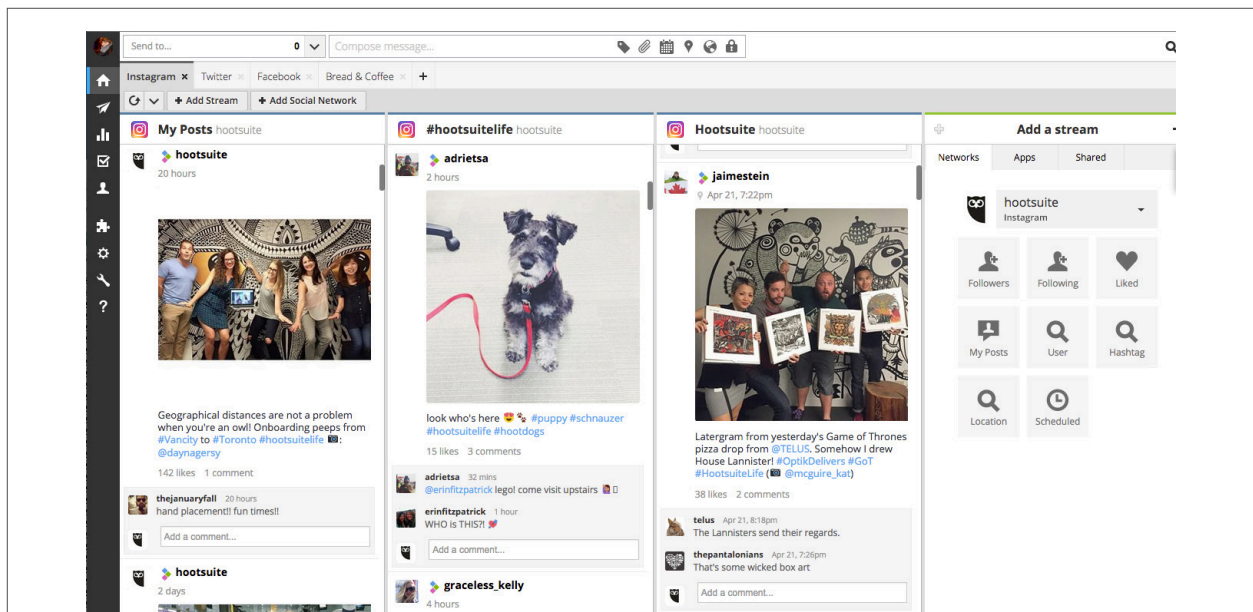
Send to... 0 Compose message...

Instagram × Twitter × Facebook × Bread & Coffee × +

+ Add Stream + Add Social Network

My Posts hootsuite

hootsuite
20 hours

Geographical distances are not a problem when you're an owl! Onboarding peeps from #Vancity to #Toronto #hootsuitelife 📷: @daynagersy

142 likes 1 comment

thejanuaryfall 20 hours
hand placement!! fun times!!

Add a comment...

hootsuite
2 days

#hootsuitelife hootsuite

adrietsa
2 hours

look who's here 😍 🐾 #puppy #schnauzer #hootsuitelife #hootdogs

15 likes 3 comments

adrietsa 32 mins
@erinfitzpatrick lego! come visit upstairs

erinfitzpatrick 1 hour
WHO is THIS?!

Add a comment...

graceless_kelly
4 hours

Hootsuite hootsuite

jaimestein
Apr 21, 7:22pm

Latergram from yesterday's Game of Thrones pizza drop from @TELUS. Somehow I drew House Lannister! #OptikDelivers #GoT #HootsuiteLife (📷 @mcguire_kat)

38 likes 2 comments

telus Apr 21, 8:18pm
The Lannisters send their regards.

thepantalonians Apr 21, 7:26pm
That's some wicked box art

Add a comment...

Add a stream

Networks Apps Shared

hootsuite
Instagram

Followers Following Liked
My Posts User Hashtag
Location Scheduled